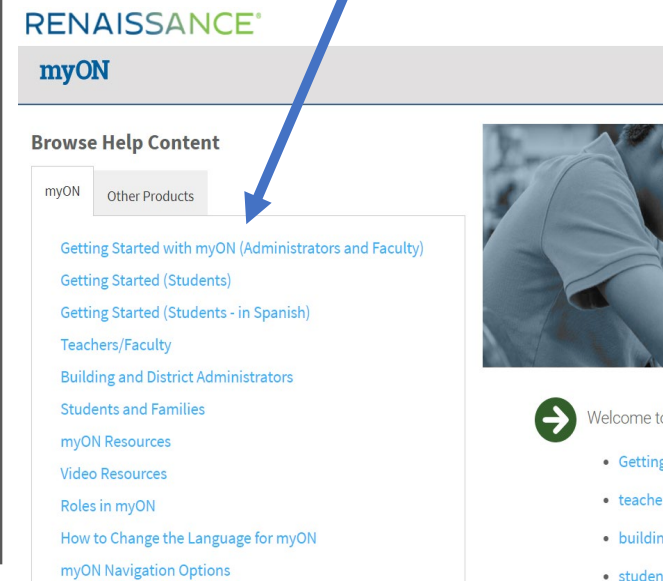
RENAISSANCE®

myON

Browse Help Content

myON

Other Products

Getting Started with myON (Administrators and Faculty)

Getting Started (Students)

Getting Started (Students - in Spanish)

Teachers/Faculty

Building and District Administrators

Students and Families

myON Resources

Video Resources

Roles in myON

How to Change the Language for myON

myON Navigation Options

Welcome t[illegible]

• Getting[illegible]

• teache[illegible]

• buildin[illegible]

• studen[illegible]